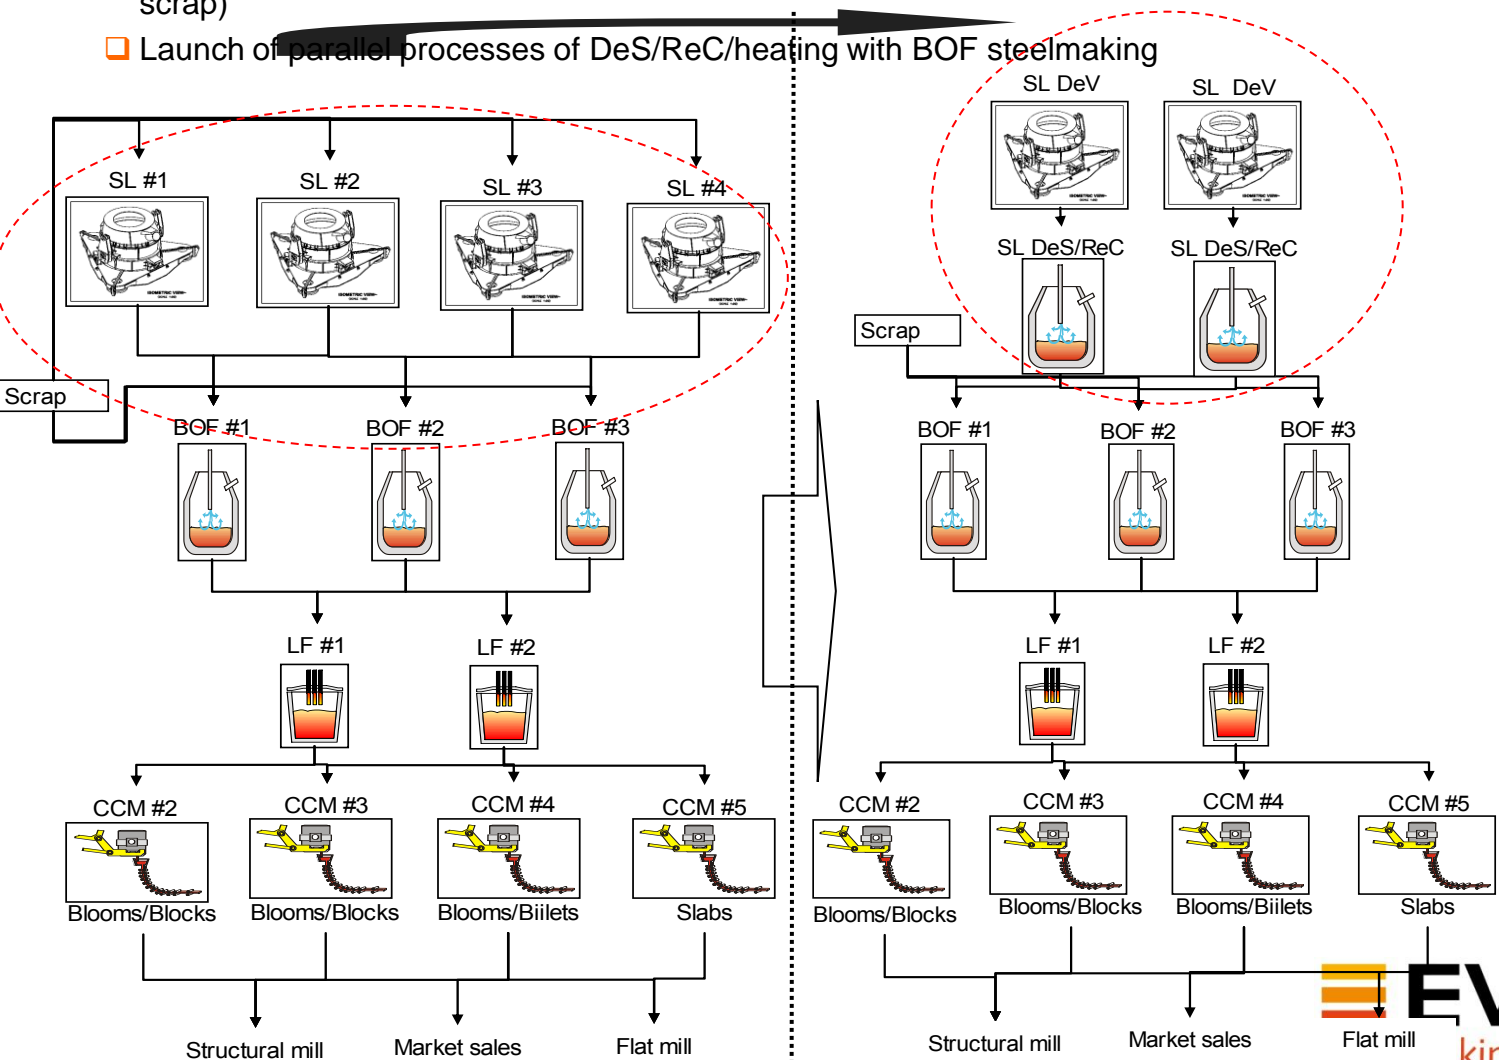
scrap)

❑ Launch of parallel processes of DeS/ReC/heating with BOF steelmaking

SL #1
SL #2
SL #3
SL #4
Scrap
BOF #1
BOF #2
BOF #3
LF #1
LF #2
CCM #2
CCM #3
CCM #4
CCM #5
Blooms/Blocks
Blooms/Blocks
Blooms/Biilets
Slabs
Structural mill
Market sales
Flat mill

SL DeV
SL DeV
SL DeS/ReC
SL DeS/ReC
Scrap
BOF #1
BOF #2
BOF #3
LF #1
LF #2
CCM #2
CCM #3
CCM #4
CCM #5
Blooms/Blocks
Blooms/Blocks
Blooms/Biilets
Slabs
Structural mill
Market sales
Flat mill

EV
kir